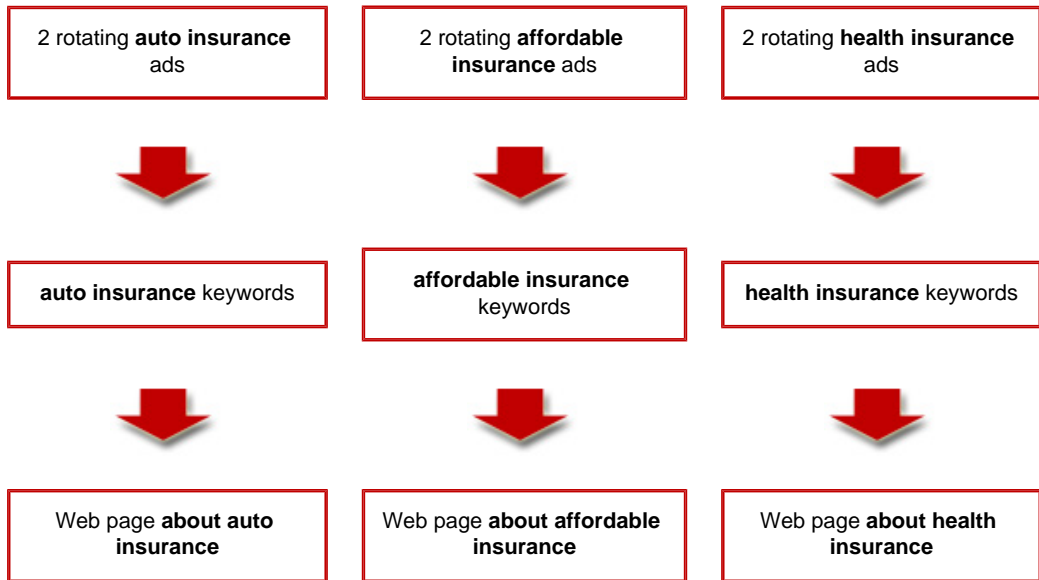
2 rotating auto insurance ads

2 rotating affordable insurance ads

2 rotating health insurance ads

auto insurance keywords

affordable insurance keywords

health insurance keywords

Web page about auto insurance

Web page about affordable insurance

Web page about health insurance